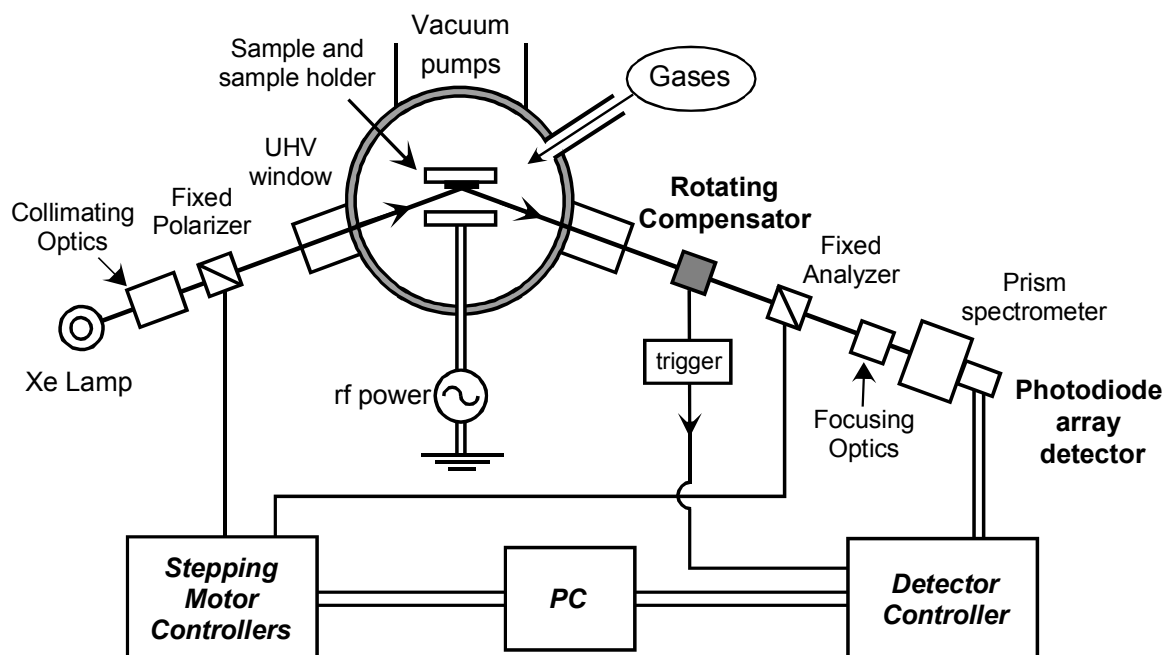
Vacuum pumps

Sample and sample holder

Gases

UHV window

Rotating Compensator

Fixed Polarizer

Collimating Optics

Fixed Analyzer

Prism spectrometer

Xe Lamp

trigger

rf power

Photodiode array detector

Focusing Optics

Stepping Motor Controllers

PC

Detector Controller